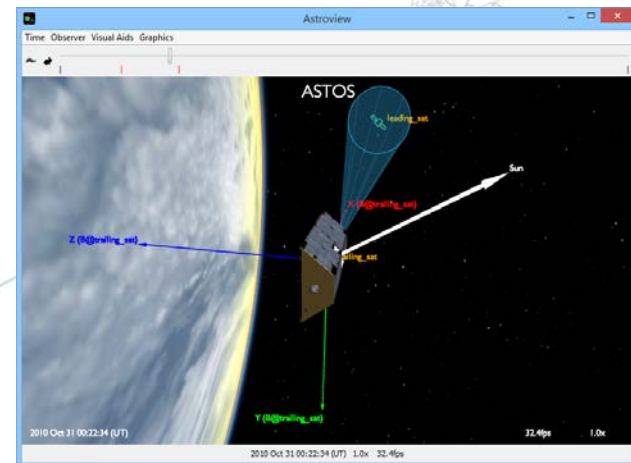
Astroview

Time Observer Visual Aids Graphics

ASTOS

leading_sat

Sun

X (B@trailing_sat)

Z (B@trailing_sat)

trailing_sat

Y (B@trailing_sat)

2010 Oct 31 00:22:34 (UT)

32.4fps

1.0x

2010 Oct 31 00:22:34 (UT) 1.0x 32.4fps